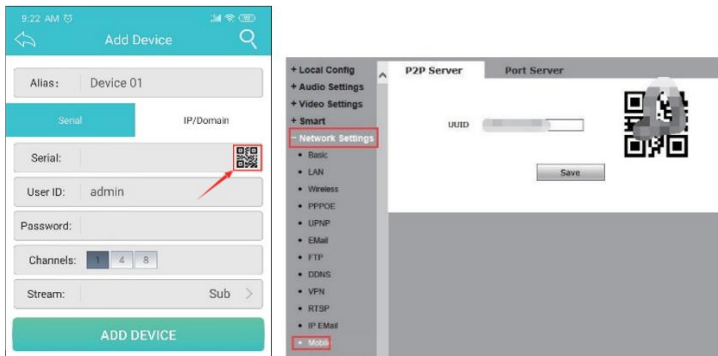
9:22 AM
Add Device
Alias: Device 01
Serial
IP/Domain
Serial:
User ID: admin
Password:
Channels: 1 4 8
Stream: Sub
ADD DEVICE

+ Local Config
+ Audio Settings
+ Video Settings
+ Smart
- Network Settings
• Basic
• LAN
• Wireless
• PPPOE
• UPNP
• EMail
• FTP
• DDNS
• VPN
• RTSP
• IP EMail
• Mobile
P2P Server
Port Server
UUID
Save